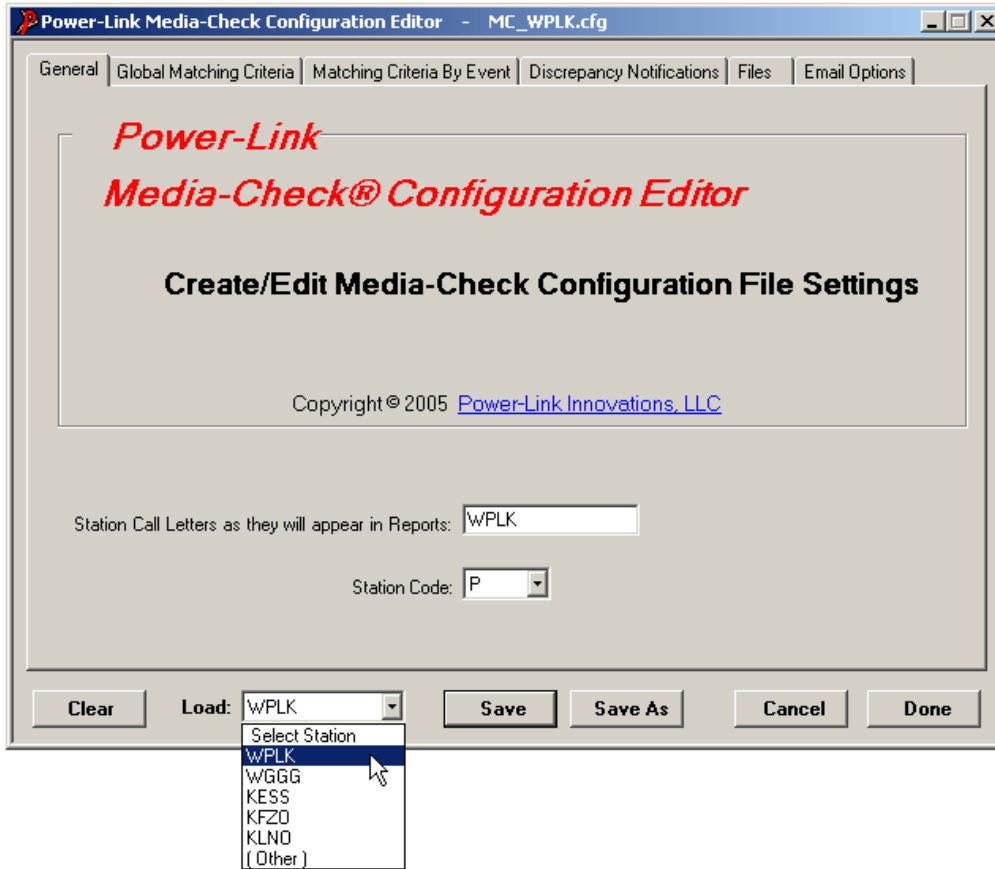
Power-Link Media-Check Configuration Editor - MC_WPLK.cfg

General | Global Matching Criteria | Matching Criteria By Event | Discrepancy Notifications | Files | Email Options

Power-Link
Media-Check® Configuration Editor

Create/Edit Media-Check Configuration File Settings

Copyright © 2005 Power-Link Innovations, LLC

Station Call Letters as they will appear in Reports: WPLK

Station Code: P

Clear Load: WPLK Save Save As Cancel Done

Select Station
WPLK
WGGG
KESS
KFZO
KLNO
( Other )